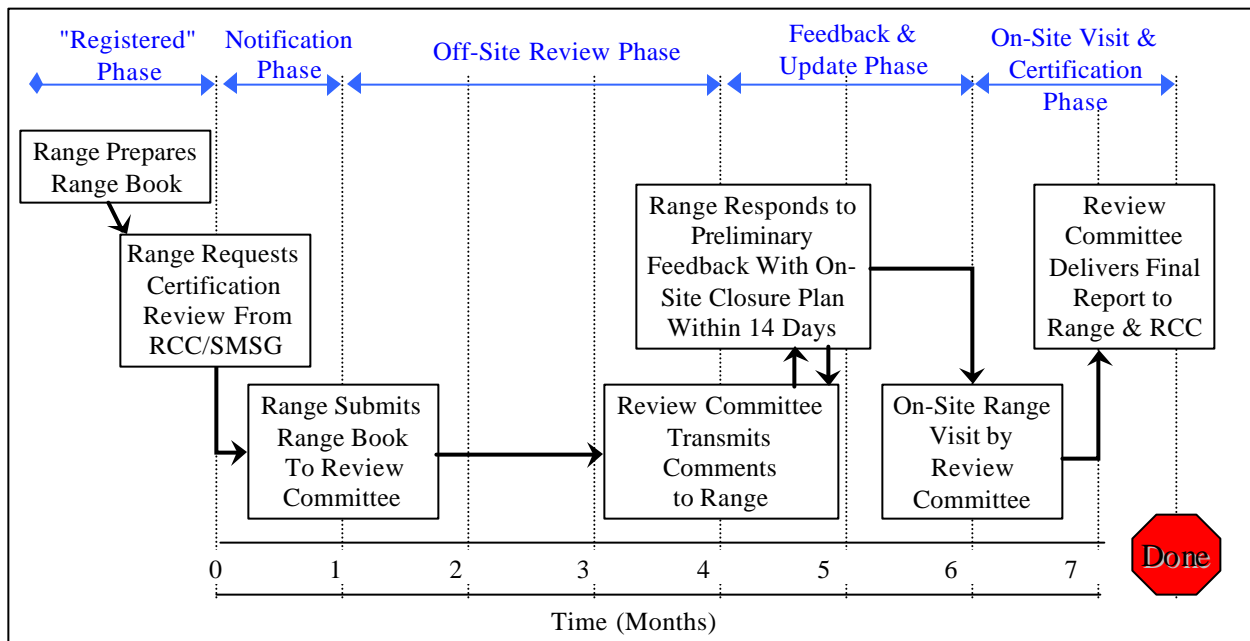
"Registered" Phase

Notification Phase

Off-Site Review Phase

Feedback & Update Phase

On-Site Visit & Certification Phase

Range Prepares Range Book

Range Requests Certification Review From RCC/SMSG

Range Submits Range Book To Review Committee

Review Committee Transmits Comments to Range

Range Responds to Preliminary Feedback With On-Site Closure Plan Within 14 Days

On-Site Range Visit by Review Committee

Review Committee Delivers Final Report to Range & RCC

Done

0 1 2 3 4 5 6 7

Time (Months)